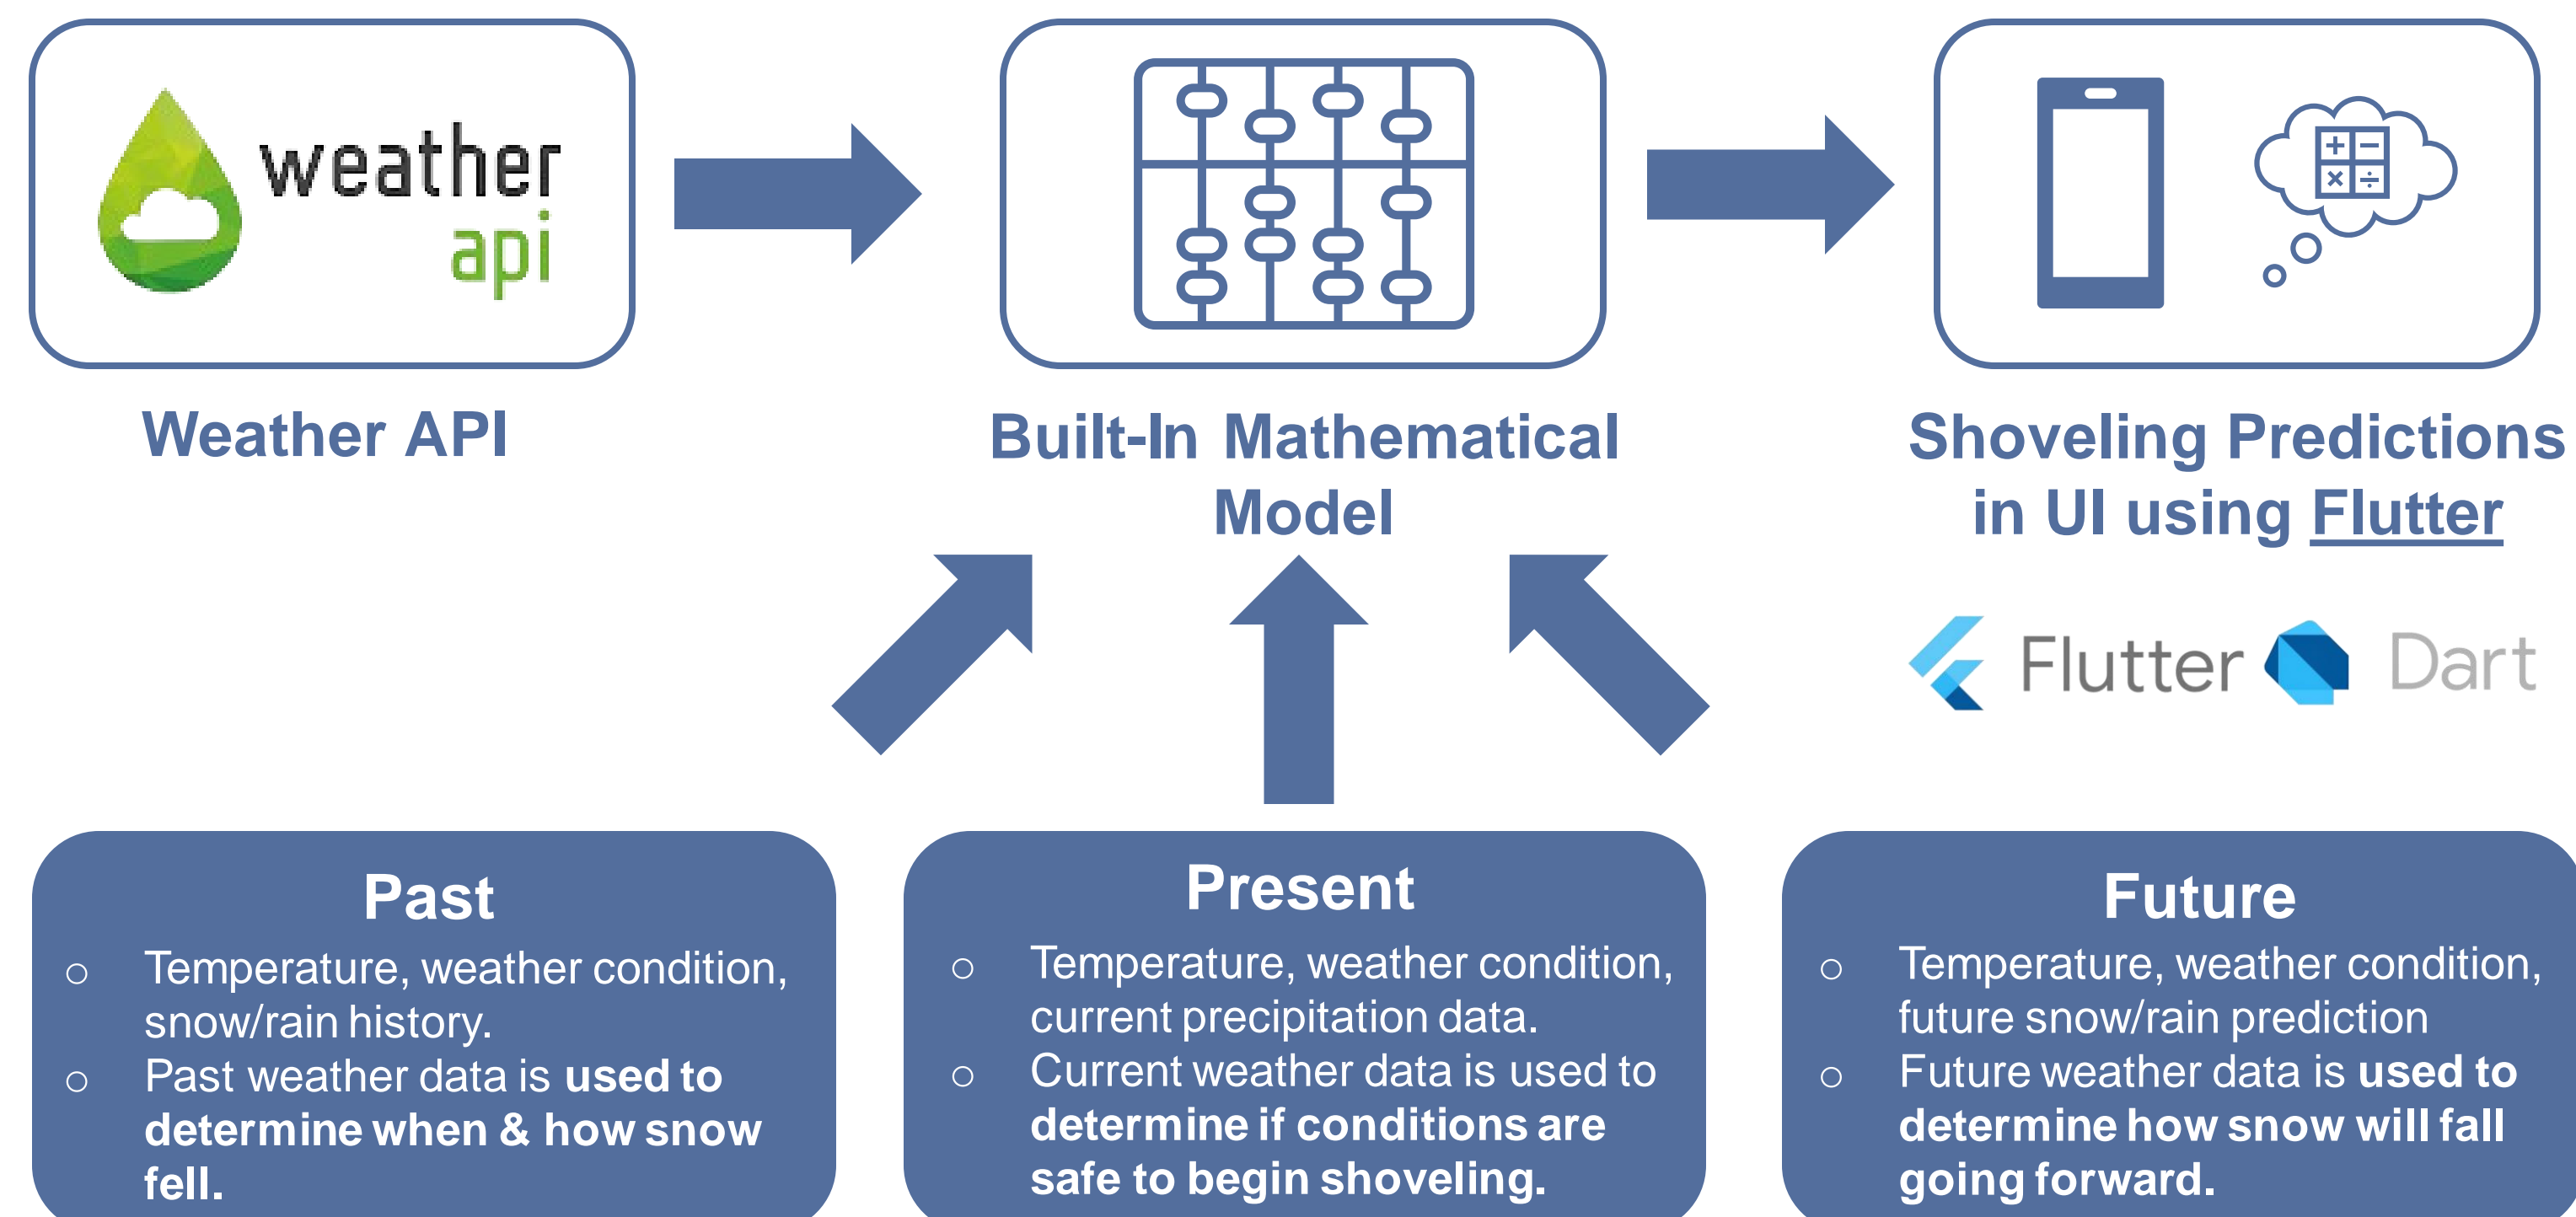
weather api

Weather API

Built-In Mathematical Model

Shoveling Predictions in UI using Flutter

Flutter Dart

Past

○ Temperature, weather condition, snow/rain history.
○ Past weather data is **used to determine when & how snow fell.**

Present

○ Temperature, weather condition, current precipitation data.
○ Current weather data is used to **determine if conditions are safe to begin shoveling.**

Future

○ Temperature, weather condition, future snow/rain prediction
○ Future weather data is **used to determine how snow will fall going forward.**